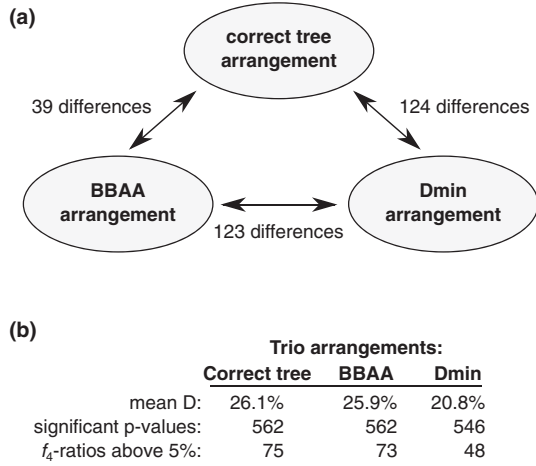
(a)

correct tree arrangement

39 differences

124 differences

BBAA arrangement

Dmin arrangement

123 differences

(b)

Trio arrangements:

| | Correct tree | BBAA | Dmin |
|---|---|---|---|
| mean D: | 26.1% | 25.9% | 20.8% |
| significant p-values: | 562 | 562 | 546 |
| $f_4$-ratios above 5%: | 75 | 73 | 48 |